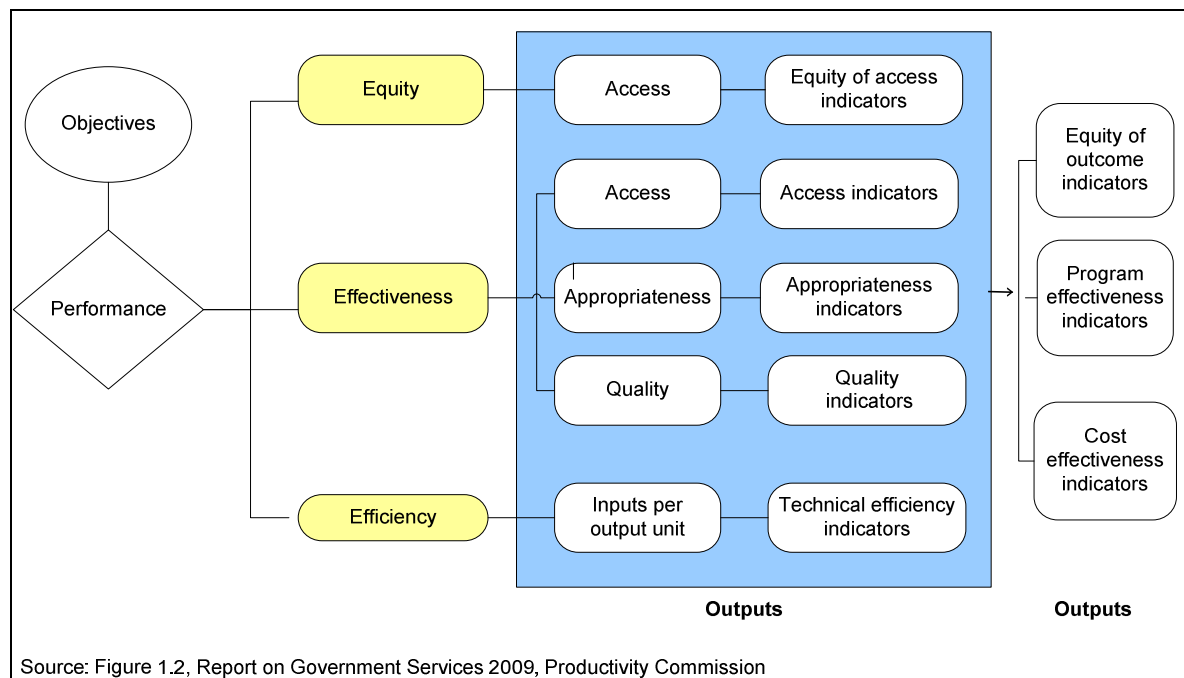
Objectives

Performance

Equity

Effectiveness

Efficiency

Access

Equity of access indicators

Access

Access indicators

Appropriateness

Appropriateness indicators

Quality

Quality indicators

Inputs per output unit

Technical efficiency indicators

Outputs

Equity of outcome indicators

Program effectiveness indicators

Cost effectiveness indicators

Outputs

Source: Figure 1.2, Report on Government Services 2009, Productivity Commission